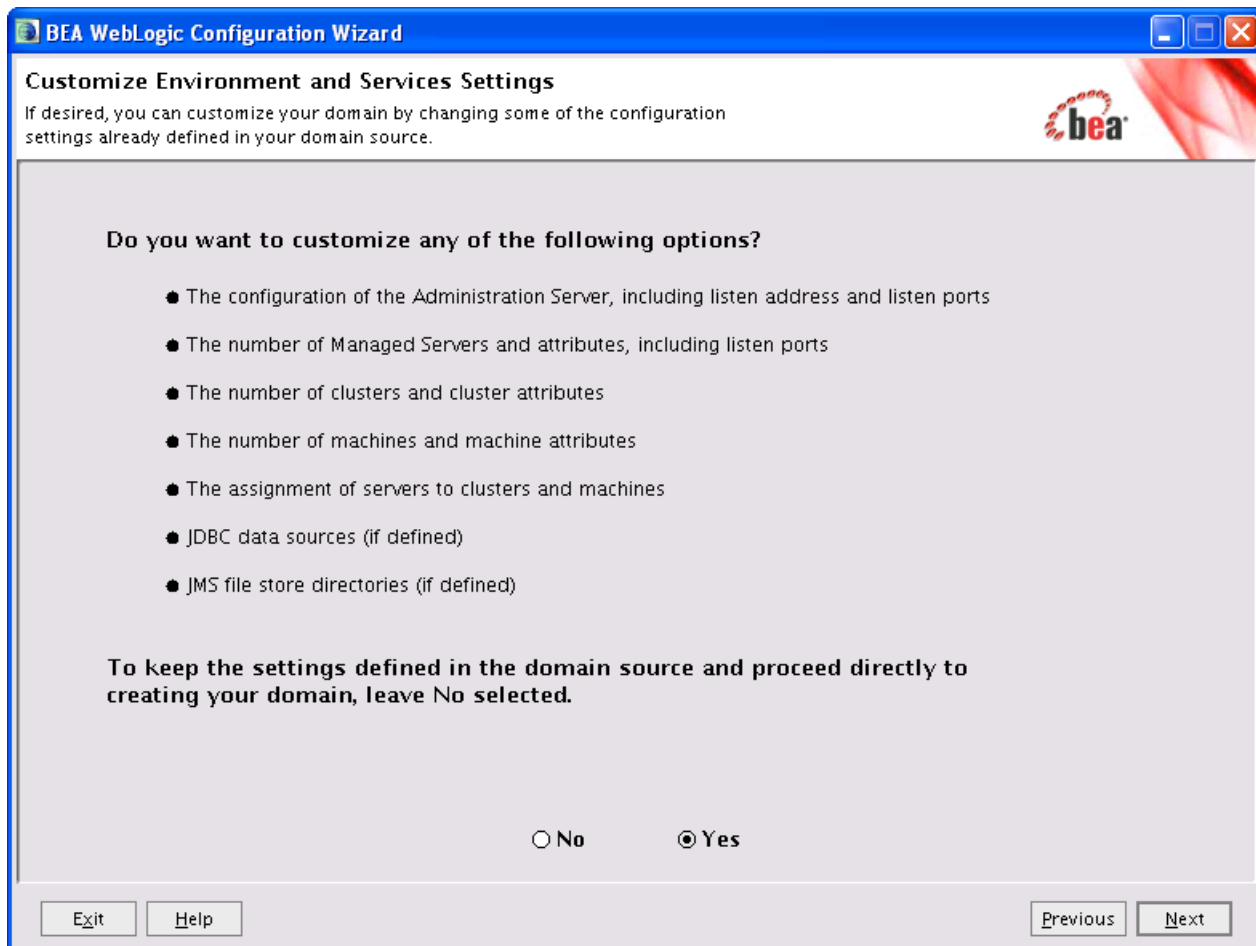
BEA WebLogic Configuration Wizard

Customize Environment and Services Settings
If desired, you can customize your domain by changing some of the configuration settings already defined in your domain source.

bea

Do you want to customize any of the following options?

- The configuration of the Administration Server, including listen address and listen ports
- The number of Managed Servers and attributes, including listen ports
- The number of clusters and cluster attributes
- The number of machines and machine attributes
- The assignment of servers to clusters and machines
- JDBC data sources (if defined)
- JMS file store directories (if defined)

To keep the settings defined in the domain source and proceed directly to creating your domain, leave No selected.

No Yes

Exit Help Previous Next